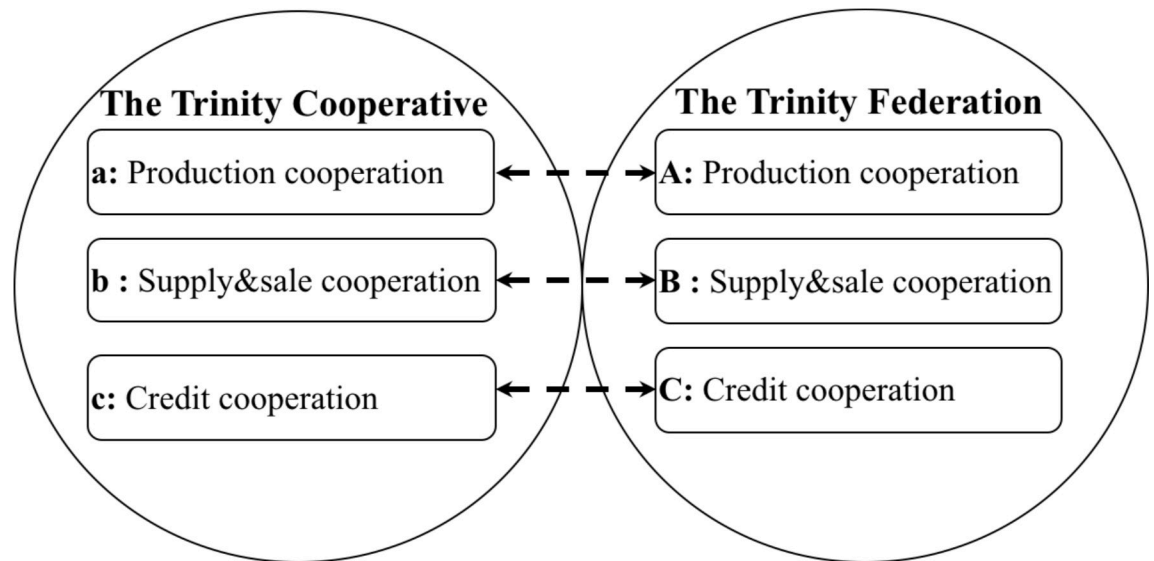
The Trinity Cooperative

a: Production cooperation

b : Supply&sale cooperation

c: Credit cooperation

The Trinity Federation

A: Production cooperation

B : Supply&sale cooperation

C: Credit cooperation